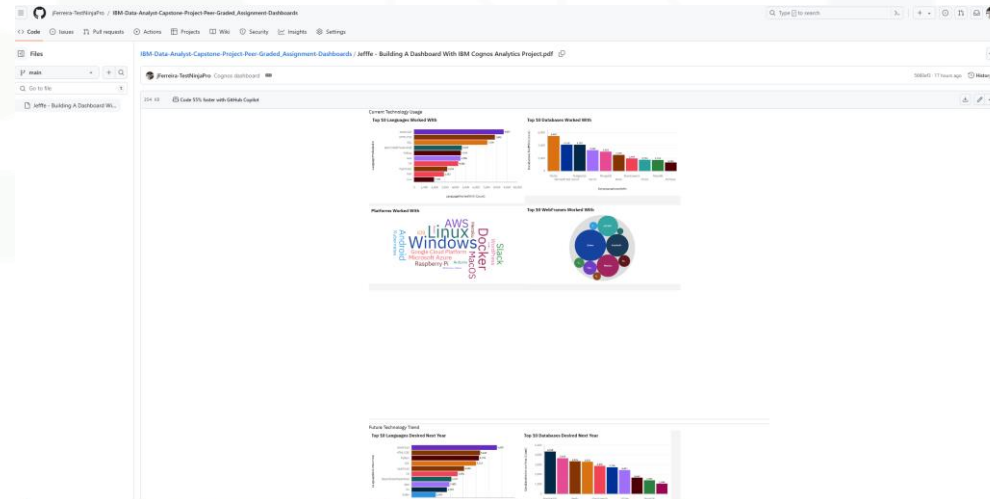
jFerreira-TestNinjaPro / IBM-Data-Analyst-Capstone-Project-Peer-Graded_Assignment-Dashboards

Type [/] to search

Code Issues Pull requests Actions Projects Wiki Security Insights Settings

Files

main

Go to file

Jeffe - Building A Dashboard Wi...

IBM-Data-Analyst-Capstone-Project-Peer-Graded_Assignment-Dashboards / Jefffe - Building A Dashboard With IBM Cognos Analytics Project.pdf

jFerreira-TestNinjaPro Cognos dashboard

17 hours ago History

Code 55% faster with GitHub Copilot

Current Technology Usage

Top 10 Languages Worked With

Top 10 Databases Worked With

Platforms Worked With

Top 10 WebFrames Worked With

AWS Linux Windows Docker Android Slack MacOS Google Cloud Platform Microsoft Azure Raspberry Pi

Future Technology Trend

Top 10 Languages Desired Next Year

Top 10 Databases Desired Next Year